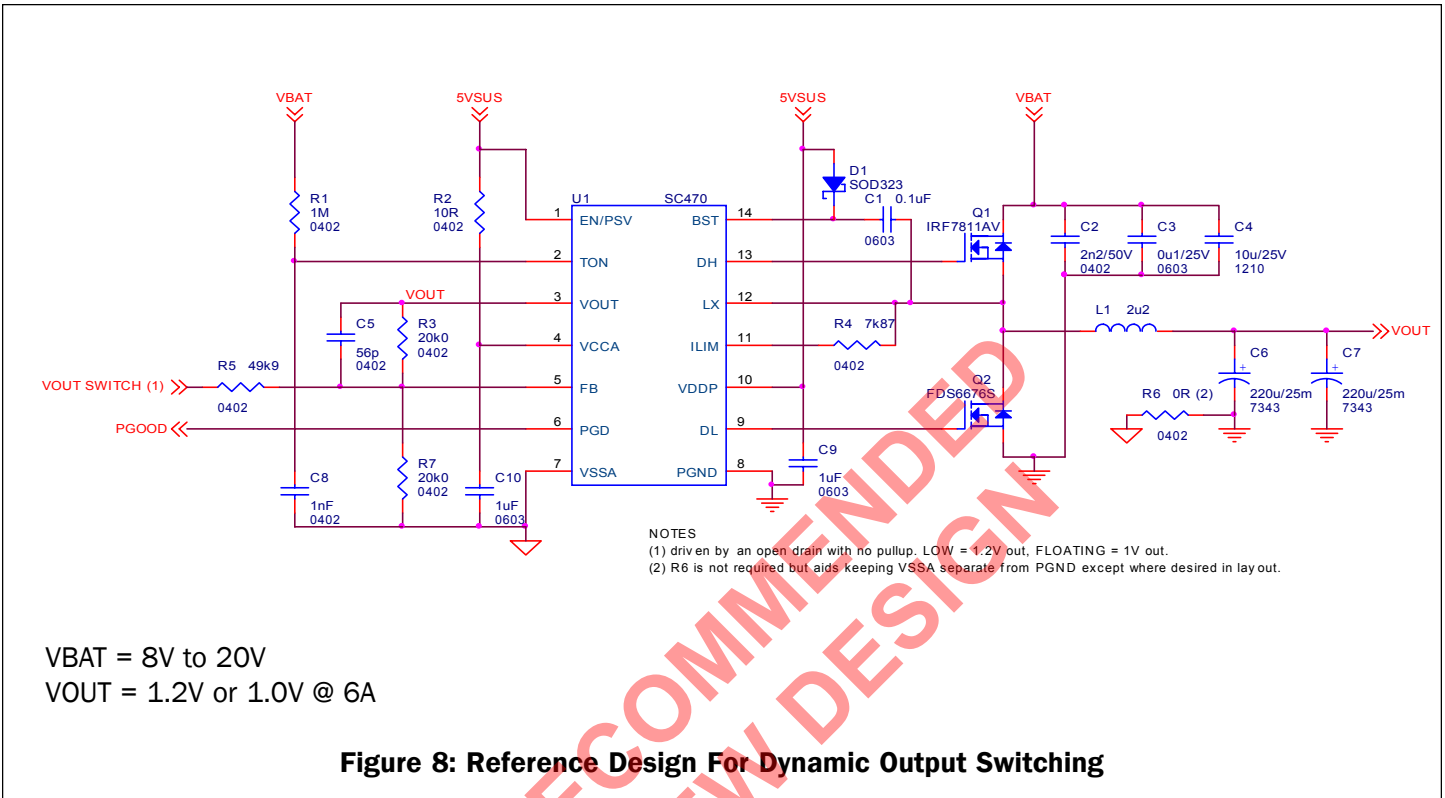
VBAT
5VSUS
5VSUS
VBAT

R1
1M
0402

R2
10R
0402

U1 SC470
1 EN/PSV
2 TON
3 VOUT
4 VCCA
5 FB
6 PGD
7 VSSA
14 BST
13 DH
12 LX
11 ILIM
10 VDDP
9 DL
8 PGND

D1
SOD323
C1 0.1uF
0603

Q1
IRF7811AV

C2
2n2/50V
0402
C3
0u1/25V
0603
C4
10u/25V
1210

VOUT
C5
56p
0402
R3
20k0
0402

R4 7k87
0402

L1 2u2
VOUT

VOUT SWITCH (1)
R5 49k9
0402

PGOOD

Q2
FDS6676S

C6
220u/25m
7343
C7
220u/25m
7343

R6 0R (2)
0402

C8
1nF
0402
R7
20k0
0402
C10
1uF
0603
C9
1uF
0603

NOTES
(1) driv en by an open drain with no pullup. LOW = 1.2V out, FLOATING = 1V out.
(2) R6 is not required but aids keeping VSSA separate from PGND except where desired in lay out.

VBAT = 8V to 20V
VOUT = 1.2V or 1.0V @ 6A

Figure 8: Reference Design For Dynamic Output Switching

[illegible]ECOMMENDED
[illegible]W DESIGN